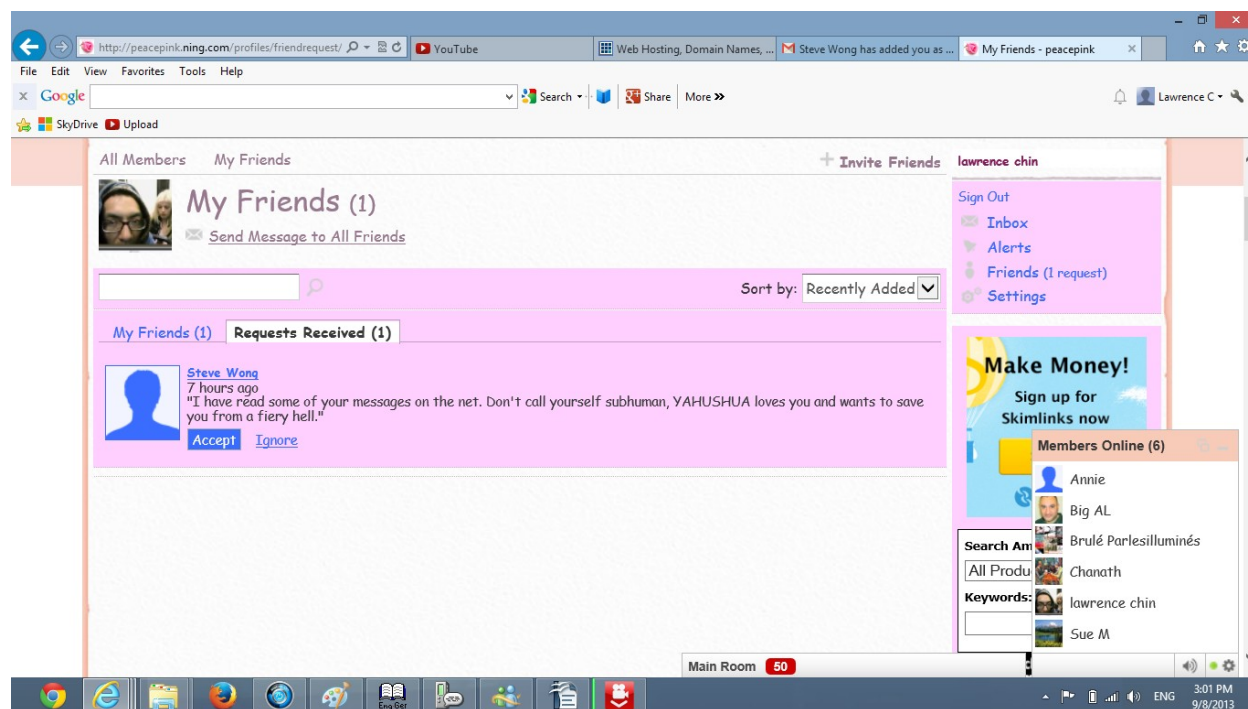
http://peacepink.ning.com/profiles/friendrequest/ YouTube Web Hosting, Domain Names, ... Steve Wong has added you as ... My Friends - peacepink

File Edit View Favorites Tools Help

Google Search Share More »

Lawrence C

SkyDrive Upload

All Members My Friends

Invite Friends

lawrence chin

My Friends (1)

Send Message to All Friends

Sign Out
Inbox
Alerts
Friends (1 request)
Settings

Sort by: Recently Added

My Friends (1) Requests Received (1)

Steve Wong
7 hours ago
"I have read some of your messages on the net. Don't call yourself subhuman, YAHUSHUA loves you and wants to save you from a fiery hell."

Accept Ignore

Make Money!
Sign up for Skimlinks now

Members Online (6)
Annie
Big AL
Brulé Parlesilluminés
Chanath
lawrence chin
Sue M

Search Am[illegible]
All Produ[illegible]
Keywords:

Main Room 50

ENG 3:01 PM 9/8/2013